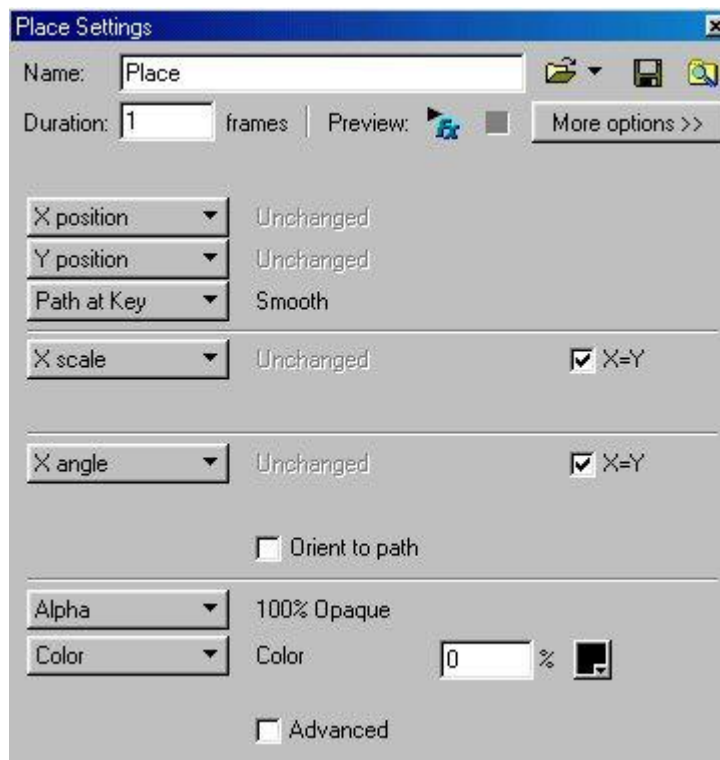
Place Settings

Name: Place

Duration: 1 frames | Preview: More options >>

X position Unchanged
Y position Unchanged
Path at Key Smooth

X scale Unchanged X=Y

X angle Unchanged X=Y

Orient to path

Alpha 100% Opaque
Color Color 0 %

Advanced